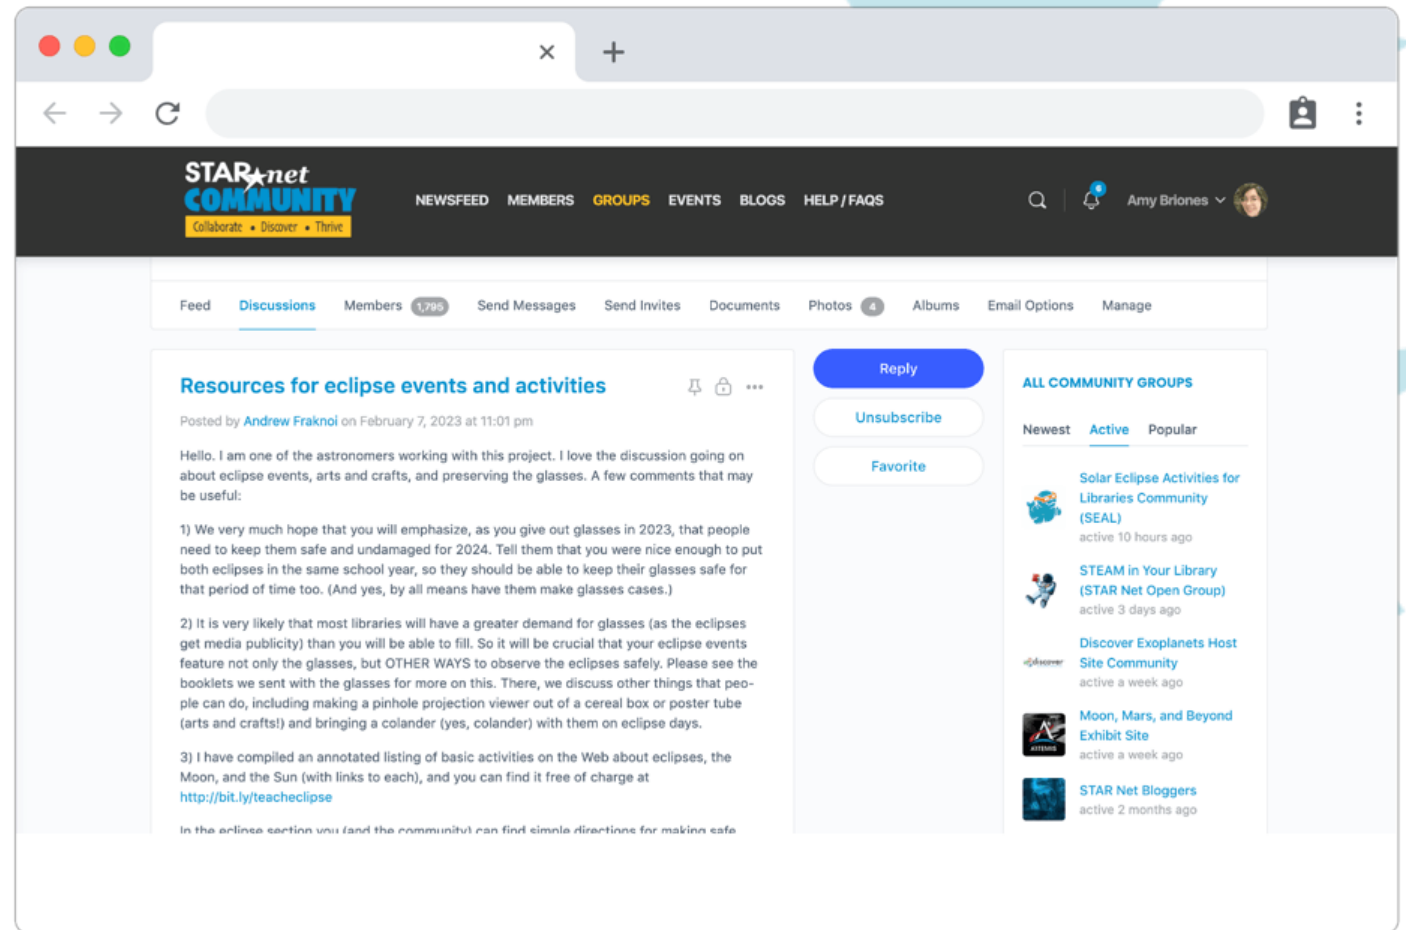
STAR net COMMUNITY
Collaborate • Discover • Thrive

NEWSFEED MEMBERS GROUPS EVENTS BLOGS HELP / FAQS

Amy Briones

Feed Discussions Members 1,795 Send Messages Send Invites Documents Photos 4 Albums Email Options Manage

Resources for eclipse events and activities

Posted by Andrew Fraknoi on February 7, 2023 at 11:01 pm

Hello. I am one of the astronomers working with this project. I love the discussion going on about eclipse events, arts and crafts, and preserving the glasses. A few comments that may be useful:

1) We very much hope that you will emphasize, as you give out glasses in 2023, that people need to keep them safe and undamaged for 2024. Tell them that you were nice enough to put both eclipses in the same school year, so they should be able to keep their glasses safe for that period of time too. (And yes, by all means have them make glasses cases.)

2) It is very likely that most libraries will have a greater demand for glasses (as the eclipses get media publicity) than you will be able to fill. So it will be crucial that your eclipse events feature not only the glasses, but OTHER WAYS to observe the eclipses safely. Please see the booklets we sent with the glasses for more on this. There, we discuss other things that people can do, including making a pinhole projection viewer out of a cereal box or poster tube (arts and crafts!) and bringing a colander (yes, colander) with them on eclipse days.

3) I have compiled an annotated listing of basic activities on the Web about eclipses, the Moon, and the Sun (with links to each), and you can find it free of charge at http://bit.ly/teacheclipse

In the eclipse section you (and the community) can find simple directions for making safe

Reply
Unsubscribe
Favorite

ALL COMMUNITY GROUPS

Newest Active Popular

Solar Eclipse Activities for Libraries Community (SEAL)
active 10 hours ago

STEAM in Your Library (STAR Net Open Group)
active 3 days ago

Discover Exoplanets Host Site Community
active a week ago

Moon, Mars, and Beyond Exhibit Site
active a week ago

STAR Net Bloggers
active 2 months ago